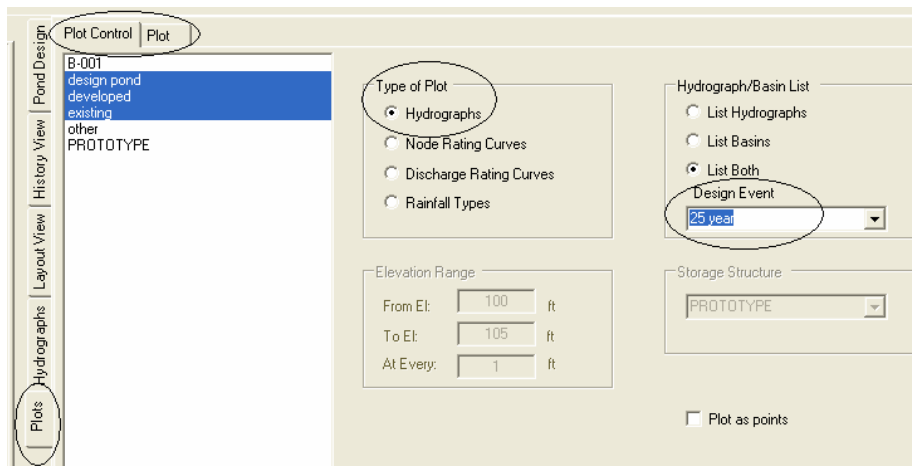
Pond Design
History View
Layout View
Hydrographs
Plots

Plot Control | Plot

B-001
design pond
developed
existing
other
PROTOTYPE

Type of Plot
Hydrographs
Node Rating Curves
Discharge Rating Curves
Rainfall Types

Hydrograph/Basin List
List Hydrographs
List Basins
List Both
Design Event
25 year

Elevation Range
From El: 100 ft
To El: 105 ft
At Every: 1 ft

Storage Structure
PROTOTYPE

Plot as points